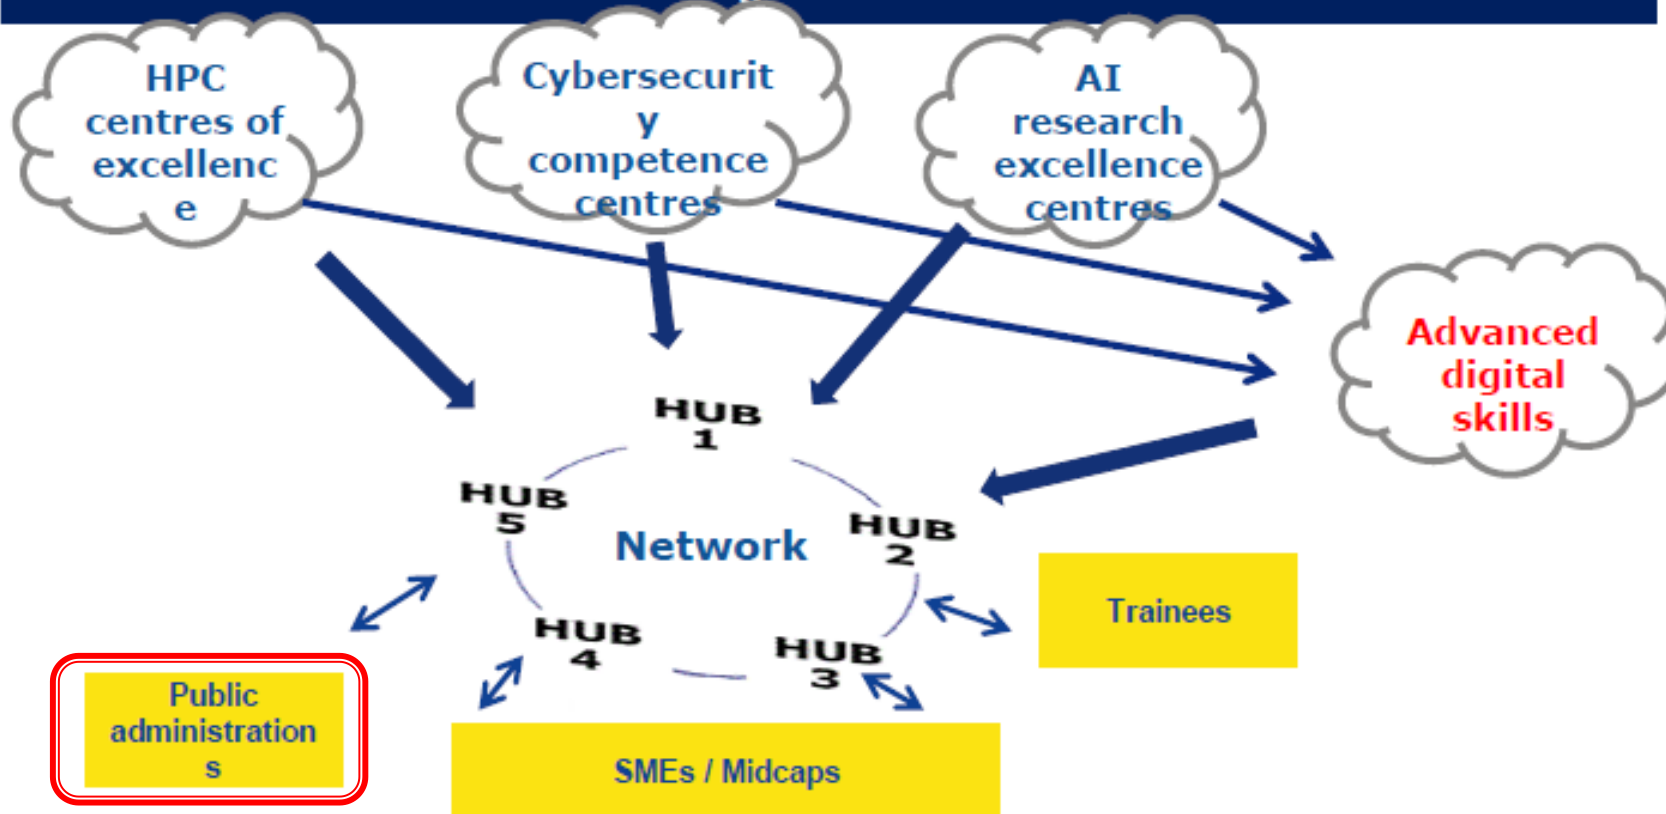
HPC centres of excellenc e

Cybersecurit y competence centres

AI research excellence centres

Advanced digital skills

HUB 1

HUB 5

Network

HUB 2

HUB 4

HUB 3

Trainees

Public administration s

SMEs / Midcaps